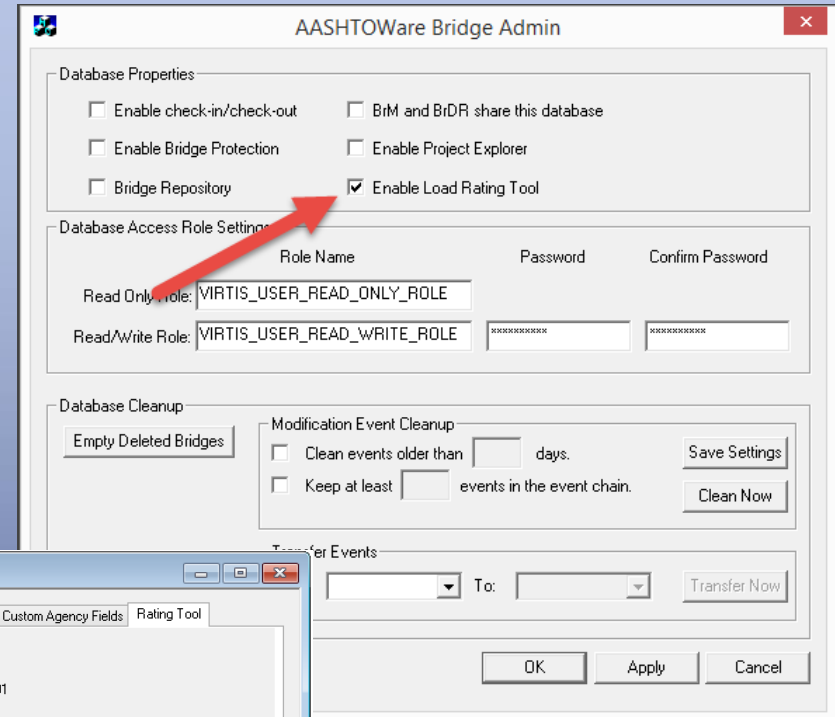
AASHTOWare Bridge Admin

Database Properties

Enable check-in/check-out
BrM and BrDR share this database
Enable Bridge Protection
Enable Project Explorer
Bridge Repository
Enable Load Rating Tool

Database Access Role Setting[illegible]

Role Name
Password
Confirm Password

Read Only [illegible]ole: VIRTIS_USER_READ_ONLY_ROLE
Read/Write Role: VIRTIS_USER_READ_WRITE_ROLE ********** **********

Database Cleanup

Empty Deleted Bridges

Modification Event Cleanup

Clean events older than days.
Keep at least events in the event chain.

Save Settings
Clean Now

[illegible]fer Events
To:
Transfer Now

Custom Agency Fields
Rating Tool

OK
Apply
Cancel